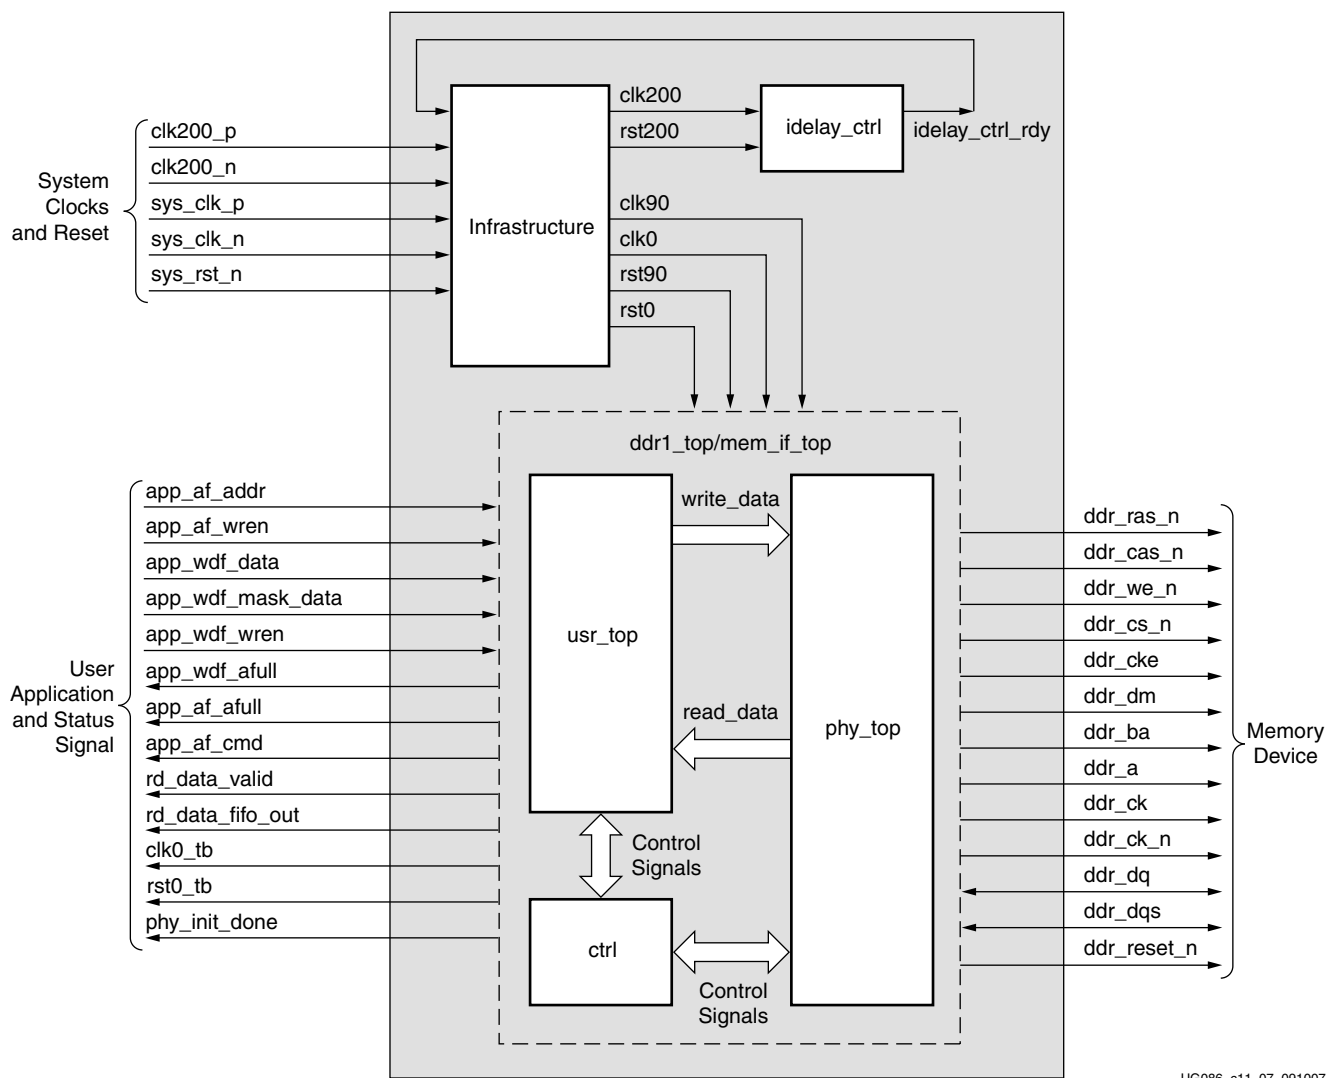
System Clocks and Reset

clk200_p
clk200_n
sys_clk_p
sys_clk_n
sys_rst_n

Infrastructure

clk200
rst200

idelay_ctrl

idelay_ctrl_rdy

clk90
clk0
rst90
rst0

ddr1_top/mem_if_top

User Application and Status Signal

app_af_addr
app_af_wren
app_wdf_data
app_wdf_mask_data
app_wdf_wren
app_wdf_afull
app_af_afull
app_af_cmd
rd_data_valid
rd_data_fifo_out
clk0_tb
rst0_tb
phy_init_done

usr_top

write_data

read_data

phy_top

Control Signals

ctrl

Control Signals

ddr_ras_n
ddr_cas_n
ddr_we_n
ddr_cs_n
ddr_cke
ddr_dm
ddr_ba
ddr_a
ddr_ck
ddr_ck_n
ddr_dq
ddr_dqs
ddr_reset_n

Memory Device

UG086_c11_07_091007